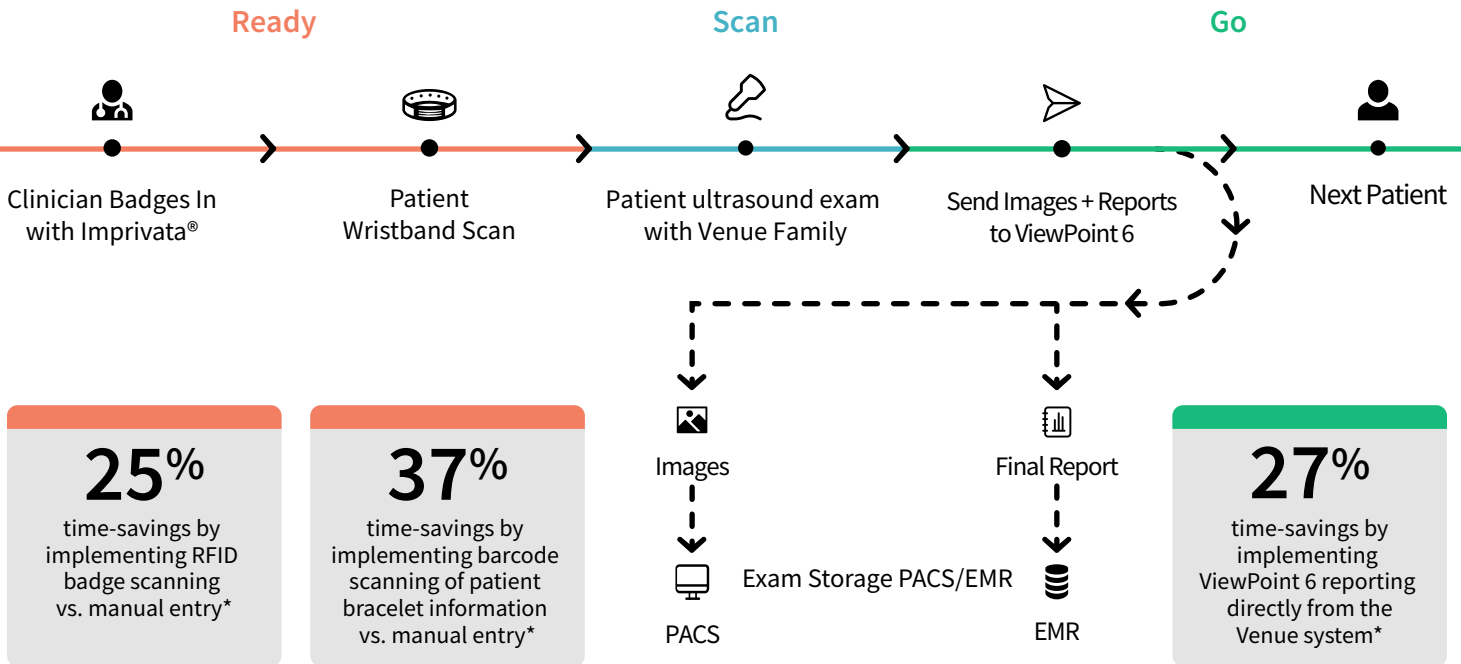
Ready

Scan

Go

Clinician Badges In with Imprivata®

Patient Wristband Scan

Patient ultrasound exam with Venue Family

Send Images + Reports to ViewPoint 6

Next Patient

Images

Final Report

PACS

Exam Storage PACS/EMR

EMR

25%
time-savings by implementing RFID badge scanning vs. manual entry*

37%
time-savings by implementing barcode scanning of patient bracelet information vs. manual entry*

27%
time-savings by implementing ViewPoint 6 reporting directly from the Venue system*